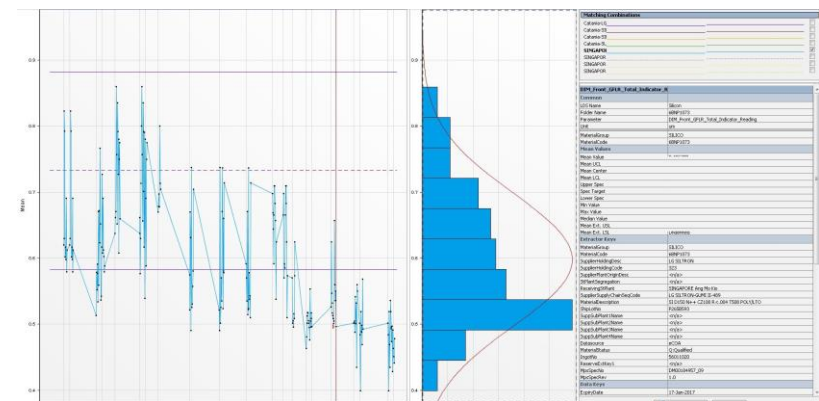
0.9
0.8
0.7
0.6
0.5
0.4
Mean

0.8
0.7
0.6
0.5
0.4

Matching Combinations
Catania-US
Catania-SS
Catania-SS
Catania-SL
SINGAPOR
SINGAPOR
SINGAPOR
SINGAPOR

DIM_Front_SFLR_Total_Indicator_R

| Common | |
|---|---|
| LDS Name | Silicon |
| Folder Name | 6BNP1073 |
| Parameter | DIM_Front_SFLR_Total_Indicator_Reading |
| Unit | µm |
| MaterialGroup | SILICO |
| MaterialCode | 6BNP1073 |
| Mean Values | |
| Mean Value | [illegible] |
| Mean UCL | |
| Mean Center | |
| Mean LCL | |
| Upper Spec | |
| Spec Target | |
| Lower Spec | |
| Min Value | |
| Max Value | |
| Median Value | |
| Mean Ext. USL | |
| Mean Ext. LSL | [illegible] |
| Extractor Keys | |
| MaterialGroup | SILICO |
| MaterialCode | 6BNP1073 |
| SupplierHoldingDesc | LG SILTRON |
| SupplierHoldingCode | 323 |
| SupplierPlantOriginDesc | -n/a- |
| StPlantSegregation | -n/a- |
| ReceivingStPlant | SINGAPORE Ang Mo Kio |
| SupplierSupplyChainSegCode | LG SILTRON-GUMI II-409 |
| MaterialDescription | SI D150 Na+ <2E10 R<.004 TSIR POLISLTO |
| ShipLotNo | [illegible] |
| SupplyPlantName | -n/a- |
| SupplyPlantName | -n/a- |
| SupplyPlantName | -n/a- |
| SupplyPlantName | -n/a- |
| Datasource | eCOA |
| MaterialStatus | Q Qualified |
| IngotNo | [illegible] |
| ReservedKey1 | -n/a- |
| MpsSpecNo | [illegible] |
| MpsSpecRev | 1.0 |
| Extra Keys | |
| ExpiryDate | 17-Jan-2017 |